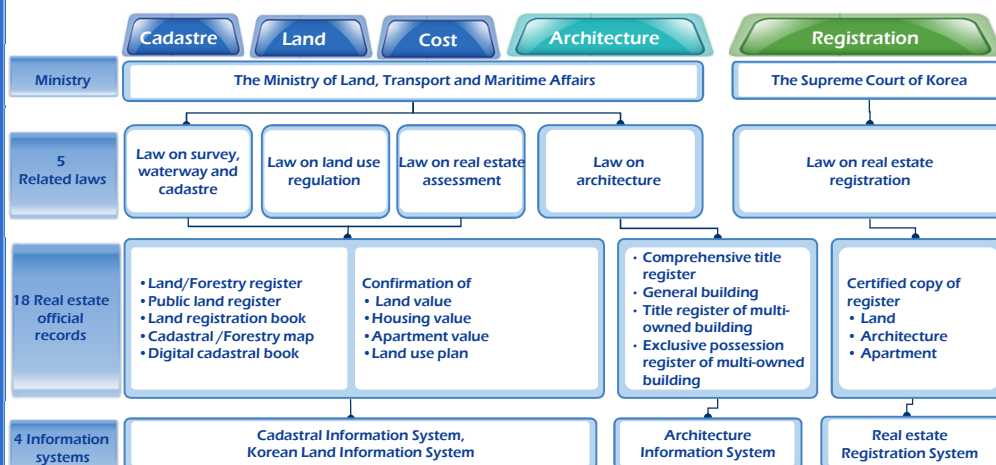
Cadastre Land Cost Architecture Registration

Ministry

The Ministry of Land, Transport and Maritime Affairs

The Supreme Court of Korea

5 Related laws

Law on survey, waterway and cadastre

Law on land use regulation

Law on real estate assessment

Law on architecture

Law on real estate registration

18 Real estate official records

• Land/Forestry register
• Public land register
• Land registration book
• Cadastral /Forestry map
• Digital cadastral book

Confirmation of
• Land value
• Housing value
• Apartment value
• Land use plan

• Comprehensive title register
• General building
• Title register of multi-owned building
• Exclusive possession register of multi-owned building

Certified copy of register
• Land
• Architecture
• Apartment

4 Information systems

Cadastral Information System, Korean Land Information System

Architecture Information System

Real estate Registration System